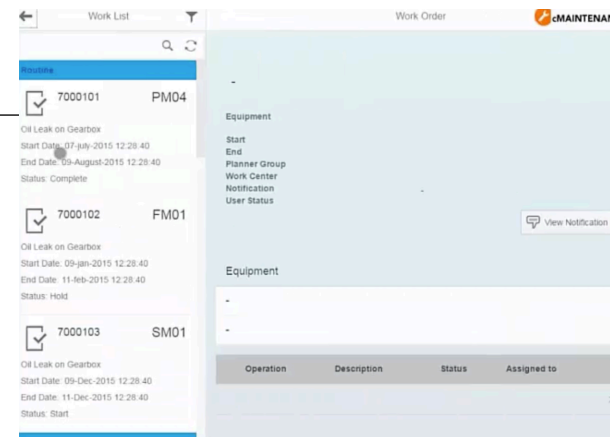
Work List

Routine

7000101 PM04

Oil Leak on Gearbox
Start Date: 07-july-2015 12:28:40
End Date: 09-August-2015 12:28:40
Status: Complete

7000102 FM01

Oil Leak on Gearbox
Start Date: 09-jan-2015 12:28:40
End Date: 11-feb-2015 12:28:40
Status: Hold

7000103 SM01

Oil Leak on Gearbox
Start Date: 09-Dec-2015 12:28:40
End Date: 11-Dec-2015 12:28:40
Status: Start

Work Order

cMAINTENAN

-

Equipment

Start
End
Planner Group
Work Center
Notification
User Status

-

View Notification

Equipment

-

-

| Operation | Description | Status | Assigned to |
|---|---|---|---|